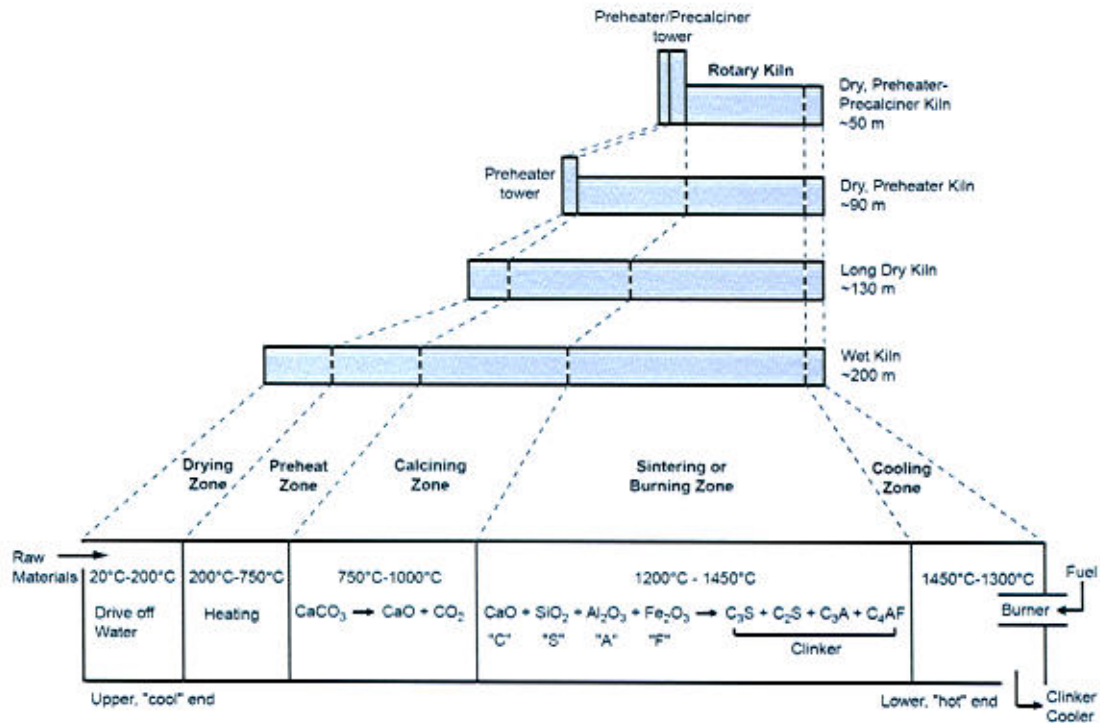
Preheater/Precalciner tower

Rotary Kiln

Dry, Preheater-Precalciner Kiln ~50 m

Preheater tower

Dry, Preheater Kiln ~90 m

Long Dry Kiln ~130 m

Wet Kiln ~200 m

Drying Zone

Preheat Zone

Calcining Zone

Sintering or Burning Zone

Cooling Zone

Raw Materials

20°C-200°C
Drive off Water

200°C-750°C
Heating

750°C-1000°C
$CaCO_3 \rightarrow CaO + CO_2$

1200°C - 1450°C
$CaO + SiO_2 + Al_2O_3 + Fe_2O_3 \rightarrow C_3S + C_2S + C_3A + C_4AF$
"C" "S" "A" "F"
Clinker

1450°C-1300°C

Fuel

Burner

Upper, "cool" end

Lower, "hot" end

Clinker Cooler